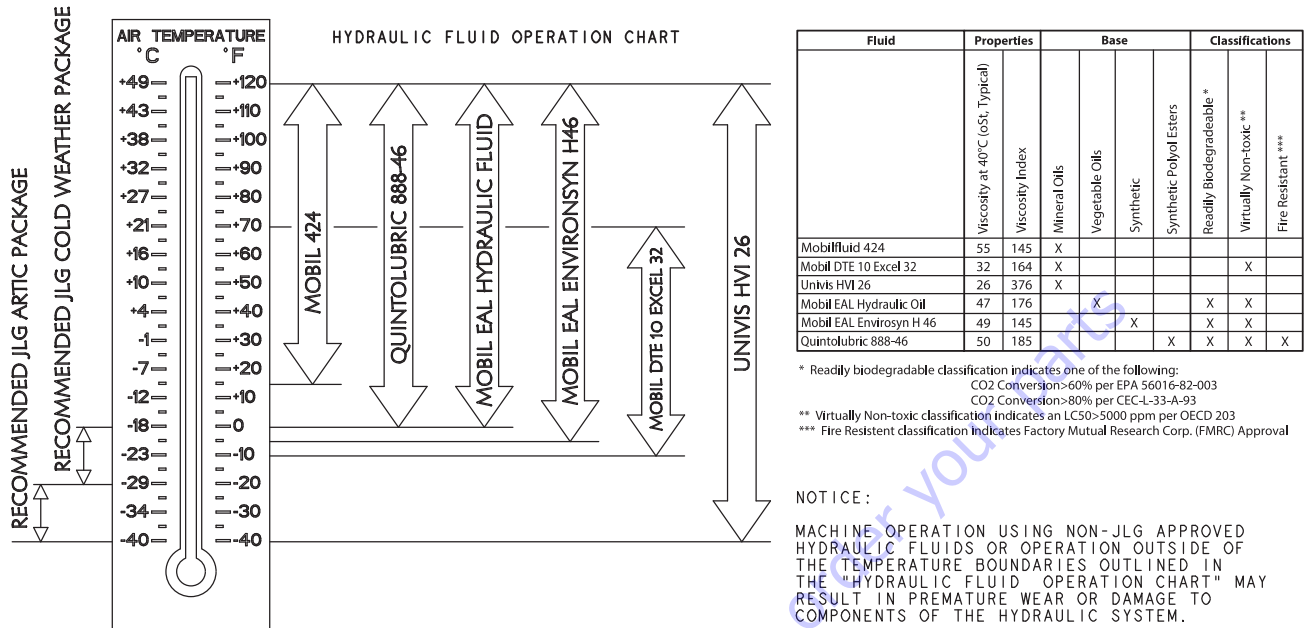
RECOMMENDED JLG ARTIC PACKAGE
RECOMMENDED JLG COLD WEATHER PACKAGE

AIR TEMPERATURE
°C °F
+49 +120
+43 +110
+38 +100
+32 +90
+27 +80
+21 +70
+16 +60
+10 +50
+4 +40
-1 +30
-7 +20
-12 +10
-18 0
-23 -10
-29 -20
-34 -30
-40 -40

HYDRAULIC FLUID OPERATION CHART

MOBIL 424
QUINTOLUBRIC 888-46
MOBIL EAL HYDRAULIC FLUID
MOBIL EAL ENVIRONSYN H46
MOBIL DTE 10 EXCEL 32
UNIVIS HVI 26

| Fluid | Properties: Viscosity at 40°C (cSt, Typical) | Properties: Viscosity Index | Base: Mineral Oils | Base: Vegetable Oils | Base: Synthetic | Base: Synthetic Polyol Esters | Classifications: Readily Biodegradeable * | Classifications: Virtually Non-toxic ** | Classifications: Fire Resistant *** |
|---|---|---|---|---|---|---|---|---|---|
| Mobilfluid 424 | 55 | 145 | X | | | | | | |
| Mobil DTE 10 Excel 32 | 32 | 164 | X | | | | | X | |
| Univis HVI 26 | 26 | 376 | X | | | | | | |
| Mobil EAL Hydraulic Oil | 47 | 176 | | X | | | X | X | |
| Mobil EAL Envirosyn H 46 | 49 | 145 | | | X | | X | X | |
| Quintolubric 888-46 | 50 | 185 | | | | X | X | X | X |

* Readily biodegradable classification indicates one of the following:
CO2 Conversion>60% per EPA 56016-82-003
CO2 Conversion>80% per CEC-L-33-A-93
** Virtually Non-toxic classification indicates an LC50>5000 ppm per OECD 203
*** Fire Resistent classification indicates Factory Mutual Research Corp. (FMRC) Approval

NOTICE:

MACHINE OPERATION USING NON-JLG APPROVED HYDRAULIC FLUIDS OR OPERATION OUTSIDE OF THE TEMPERATURE BOUNDARIES OUTLINED IN THE "HYDRAULIC FLUID OPERATION CHART" MAY RESULT IN PREMATURE WEAR OR DAMAGE TO COMPONENTS OF THE HYDRAULIC SYSTEM.

order your parts